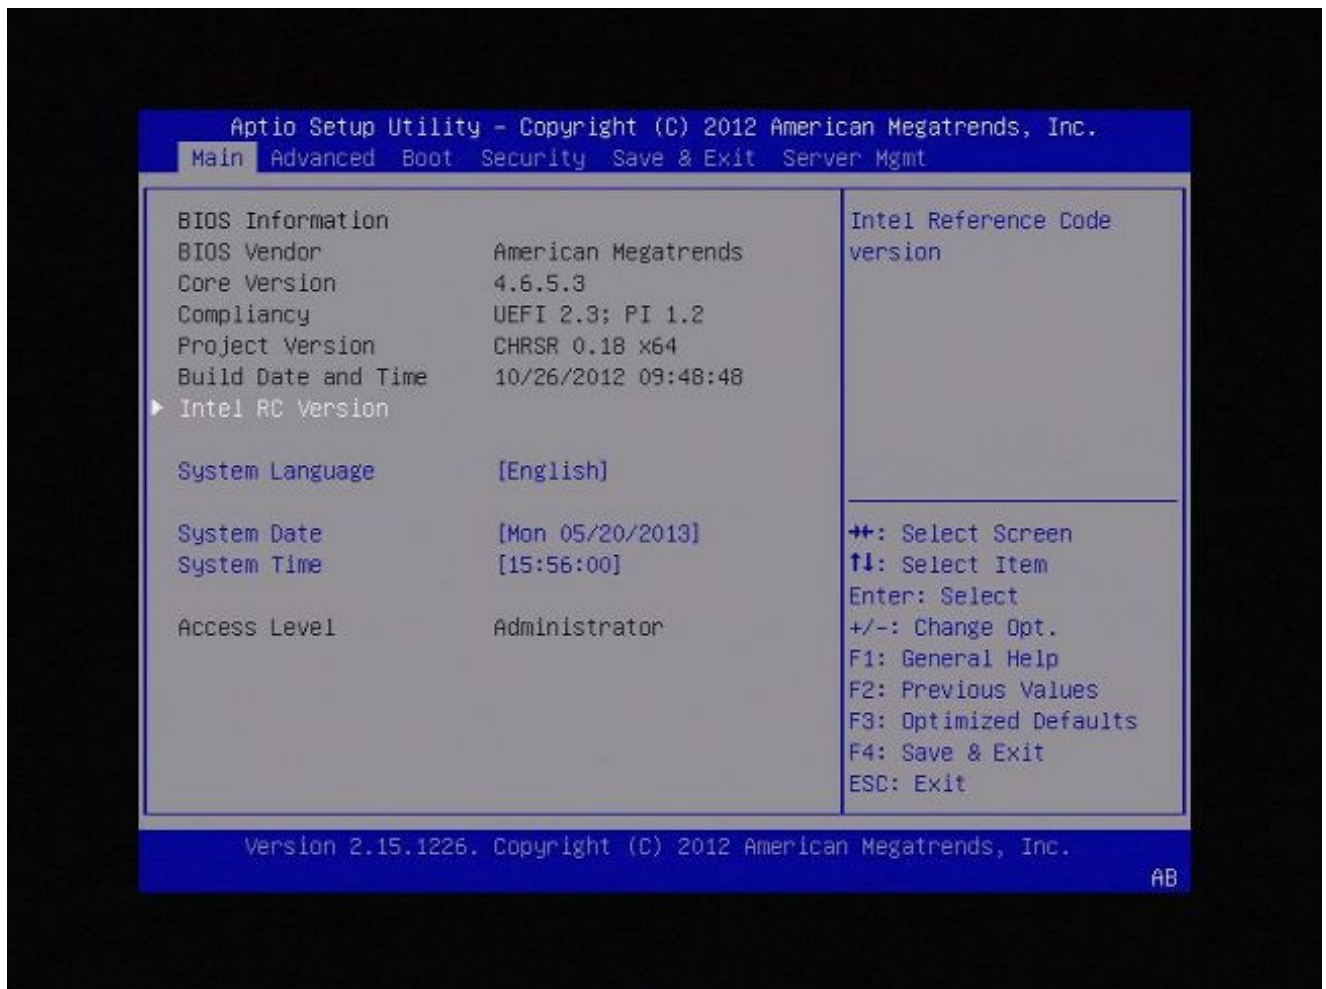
Aptio Setup Utility – Copyright (C) 2012 American Megatrends, Inc.
Main Advanced Boot Security Save & Exit Server Mgmt

| | |
|---|---|
| BIOS Information | |
| BIOS Vendor | American Megatrends |
| Core Version | 4.6.5.3 |
| Compliancy | UEFI 2.3; PI 1.2 |
| Project Version | CHRSR 0.18 x64 |
| Build Date and Time | 10/26/2012 09:48:48 |
| ▸ Intel RC Version | |
| System Language | [English] |
| System Date | [Mon 05/20/2013] |
| System Time | [15:56:00] |
| Access Level | Administrator |

Intel Reference Code version

→←: Select Screen
↑↓: Select Item
Enter: Select
+/-: Change Opt.
F1: General Help
F2: Previous Values
F3: Optimized Defaults
F4: Save & Exit
ESC: Exit

Version 2.15.1226. Copyright (C) 2012 American Megatrends, Inc.
AB